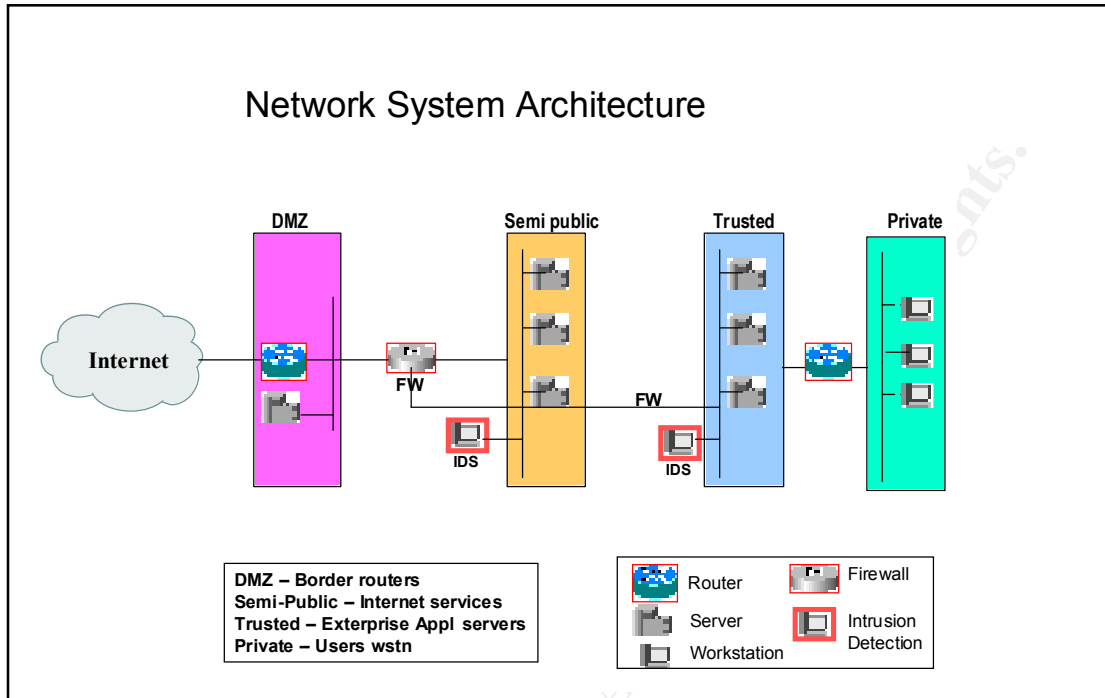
Network System Architecture

DMZ

Semi public

Trusted

Private

Internet

FW

FW

IDS

IDS

DMZ – Border routers
Semi-Public – Internet services
Trusted – Exterprise Appl servers
Private – Users wstn

Router

Firewall

Server

Intrusion Detection

Workstation